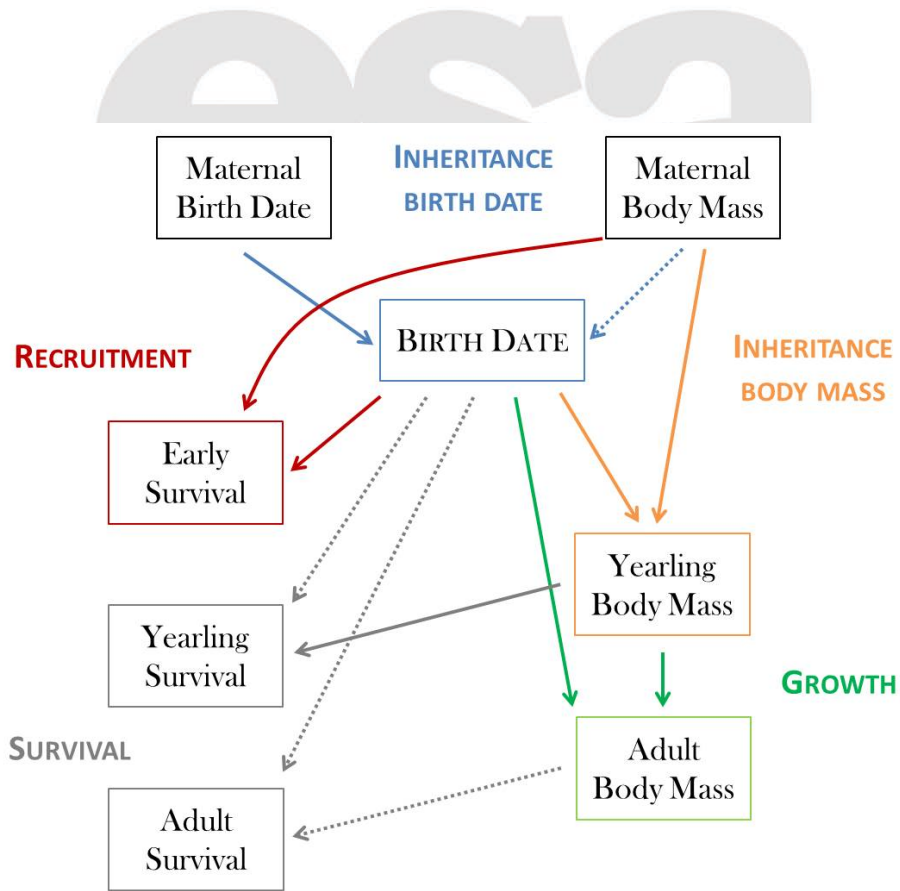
Maternal Birth Date

INHERITANCE BIRTH DATE

Maternal Body Mass

RECRUITMENT

BIRTH DATE

INHERITANCE BODY MASS

Early Survival

Yearling Body Mass

Yearling Survival

GROWTH

SURVIVAL

Adult Body Mass

Adult Survival